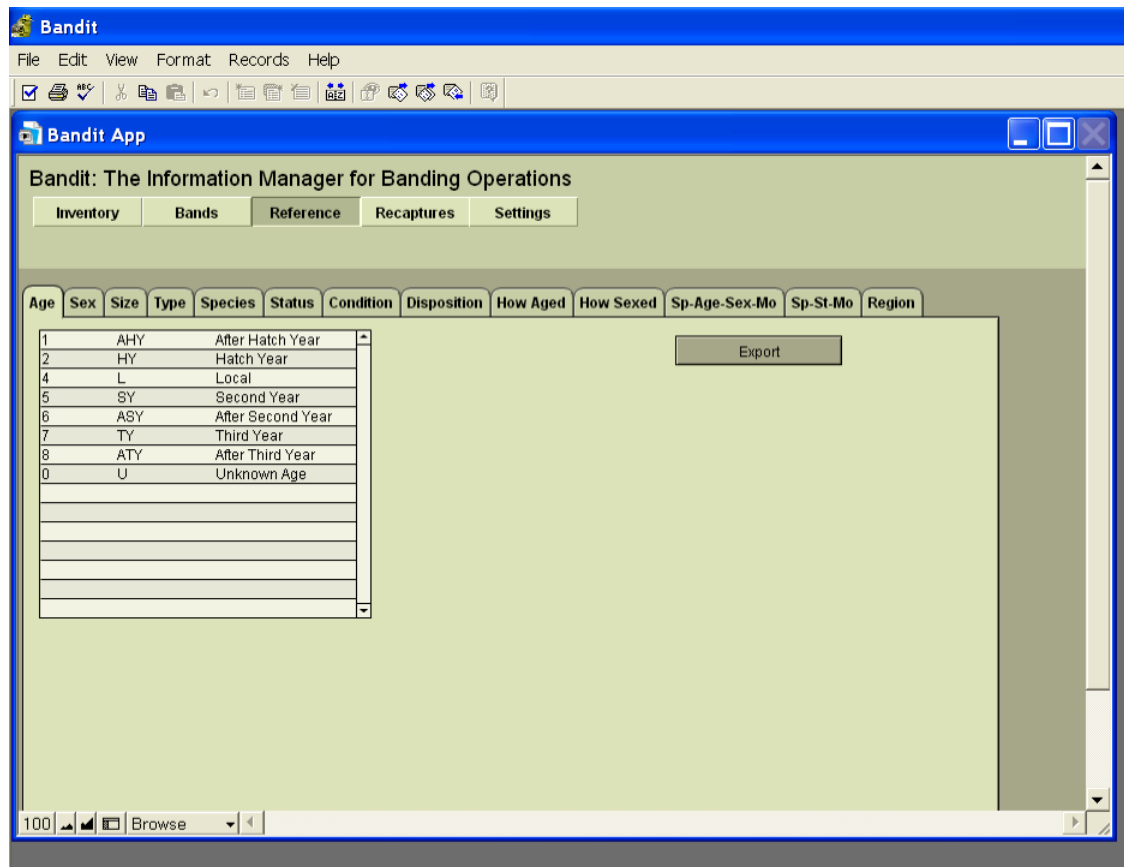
Bandit

File Edit View Format Records Help

Bandit App

Bandit: The Information Manager for Banding Operations

Inventory | Bands | Reference | Recaptures | Settings

Age | Sex | Size | Type | Species | Status | Condition | Disposition | How Aged | How Sexed | Sp-Age-Sex-Mo | Sp-St-Mo | Region

| | | |
|---|---|---|
| 1 | AHY | After Hatch Year |
| 2 | HY | Hatch Year |
| 4 | L | Local |
| 5 | SY | Second Year |
| 6 | ASY | After Second Year |
| 7 | TY | Third Year |
| 8 | ATY | After Third Year |
| 0 | U | Unknown Age |

Export

100 Browse